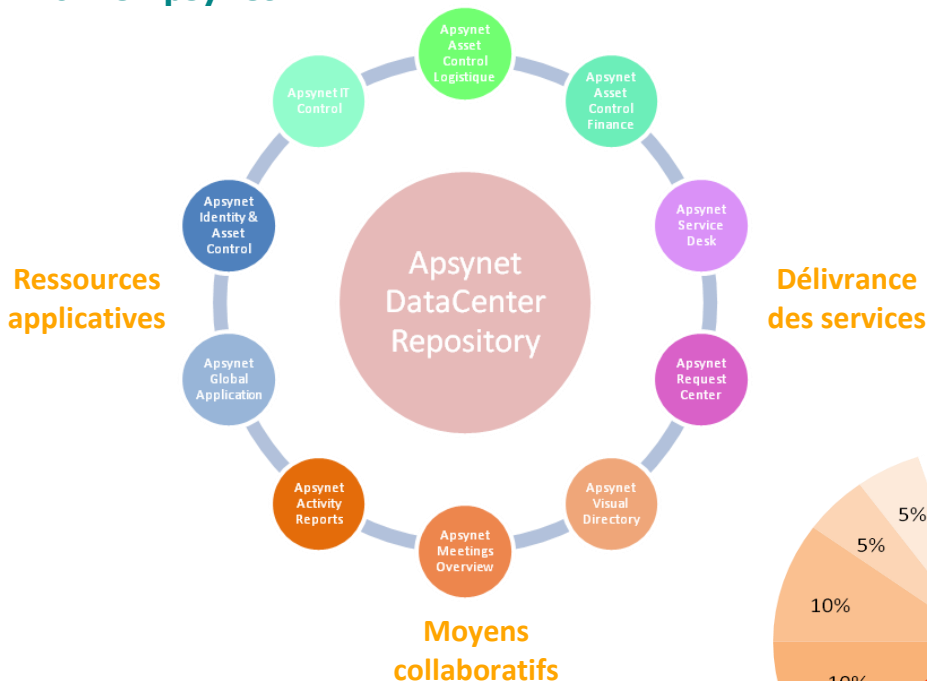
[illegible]

Apsynet Asset Control Logistique

Apsynet IT Control

Apsynet Asset Control Finance

Apsynet Identity & Asset Control

Apsynet Service Desk

Apsynet DataCenter Repository

Ressources applicatives

Délivrance des services

Apsynet Global Application

Apsynet Request Center

Apsynet Activity Reports

Apsynet Visual Directory

Apsynet Meetings Overview

Moyens collaboratifs

5%

5%

10%

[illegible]